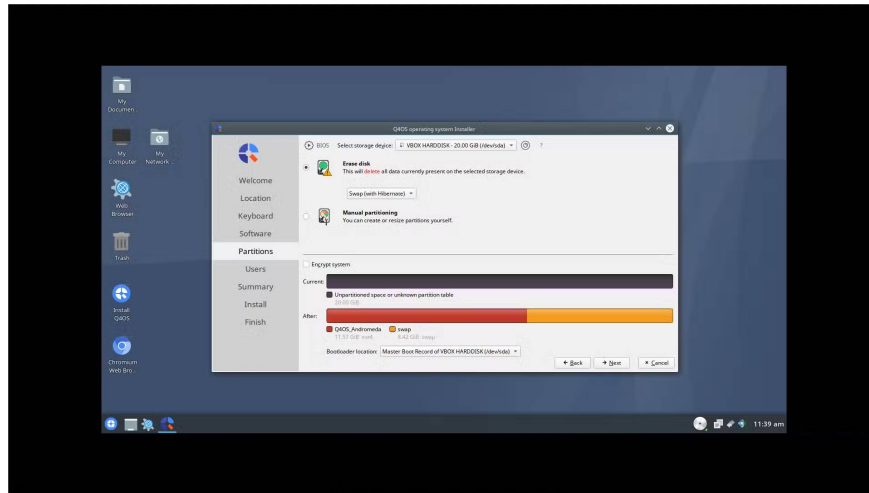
My Documen...

My Computer

My Network ...

Web Browser

Trash

Install Q4OS

Chromium Web Bro...

Q4OS operating system Installer

Welcome
Location
Keyboard
Software
Partitions
Users
Summary
Install
Finish

BIOS Select storage device: VBOX HARDDISK - 20.00 GiB (/dev/sda)

Erase disk
This will delete all data currently present on the selected storage device.

Swap (with Hibernate)

Manual partitioning
You can create or resize partitions yourself.

Encrypt system

Current:

Unpartitioned space or unknown partition table
20.00 GiB

After:

Q4OS_Andromeda
11.57 GiB ext4

swap
8.43 GiB swap

Bootloader location: Master Boot Record of VBOX HARDDISK (/dev/sda)

Back Next Cancel

11:39 am